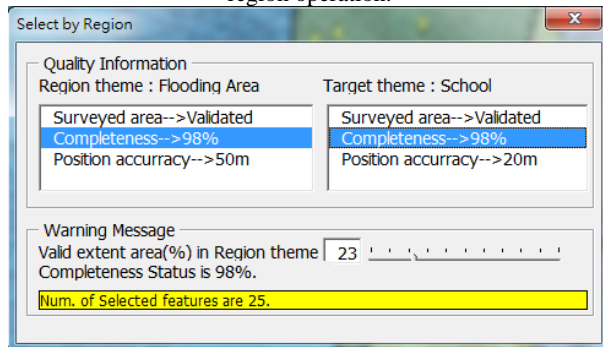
region operation.

Select by Region

Quality Information

Region theme : Flooding Area

Surveyed area-->Validated
Completeness-->98%
Position accurracy-->50m

Target theme : School

Surveyed area-->Validated
Completeness-->98%
Position accurracy-->20m

Warning Message

Valid extent area(%) in Region theme 23

Completeness Status is 98%.

Num. of Selected features are 25.